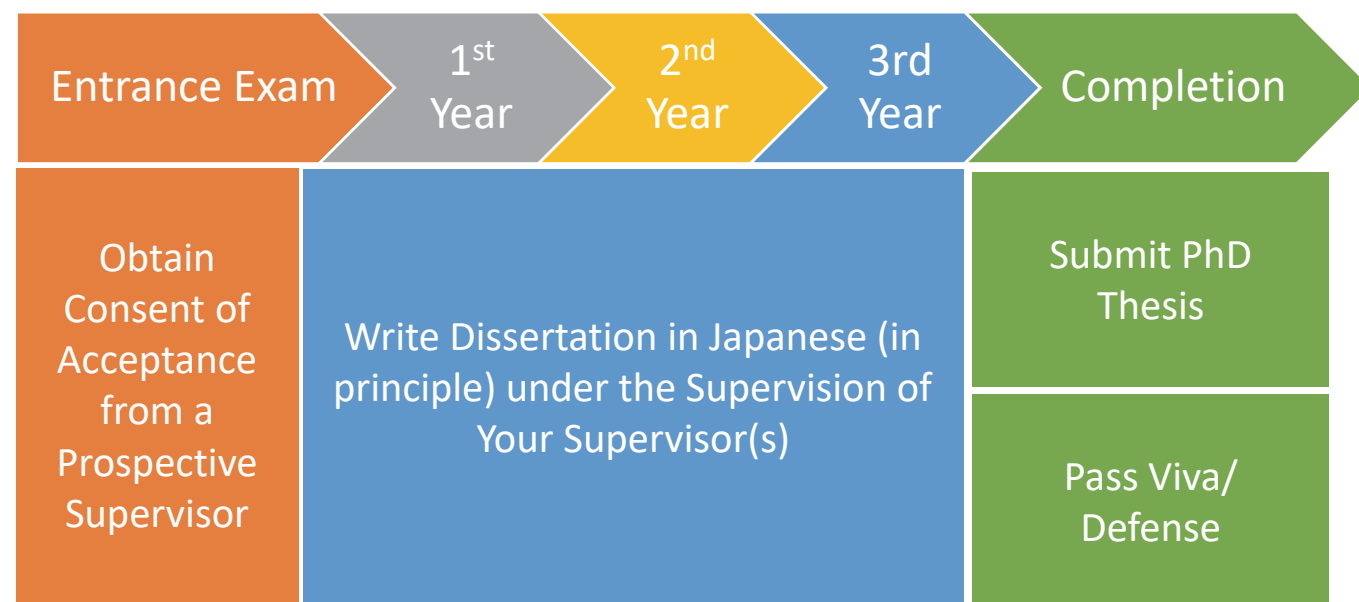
Entrance Exam

1$^{st}$ Year

2$^{nd}$ Year

3rd Year

Completion

Obtain Consent of Acceptance from a Prospective Supervisor

Write Dissertation in Japanese (in principle) under the Supervision of Your Supervisor(s)

Submit PhD Thesis

Pass Viva/ Defense